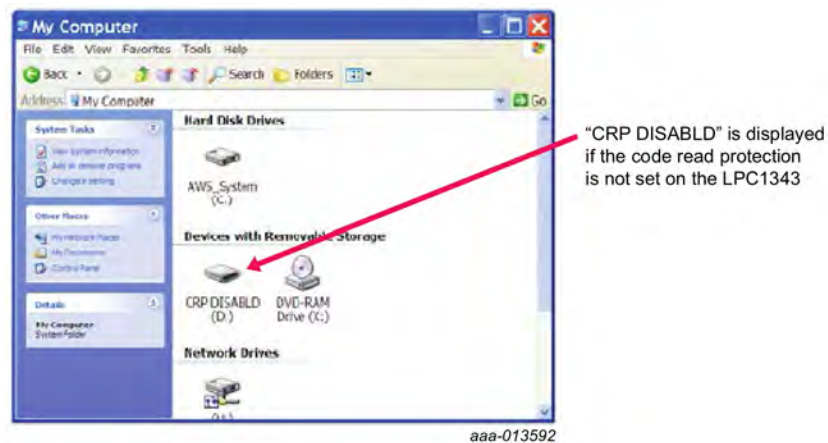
My Computer

File Edit View Favorites Tools Help

Back Search Folders

Address My Computer Go

System Tasks

View system information
Add or remove programs
Change a setting

Other Places

My Network Places
My Documents
Control Panel

Details

My Computer
System Folder

Hard Disk Drives

AWS_System (C:)

Devices with Removable Storage

CRP DISABLD (D:)

DVD-RAM Drive (X:)

Network Drives

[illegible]

"CRP DISABLD" is displayed if the code read protection is not set on the LPC1343

aaa-013592